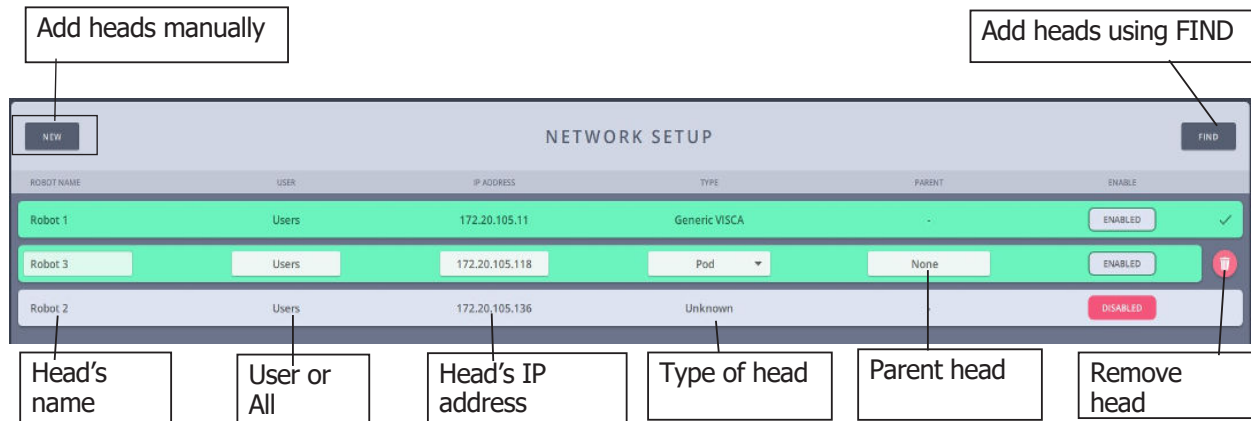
Add heads manually

Add heads using FIND

NEW

NETWORK SETUP

FIND

| ROBOT NAME | USER | IP ADDRESS | TYPE | PARENT | ENABLE |
|---|---|---|---|---|---|
| Robot 1 | Users | 172.20.105.11 | Generic VISCA | - | ENABLED |
| Robot 3 | Users | 172.20.105.118 | Pod | None | ENABLED |
| Robot 2 | Users | 172.20.105.136 | Unknown | - | DISABLED |

Head's name

User or All

Head's IP address

Type of head

Parent head

Remove head